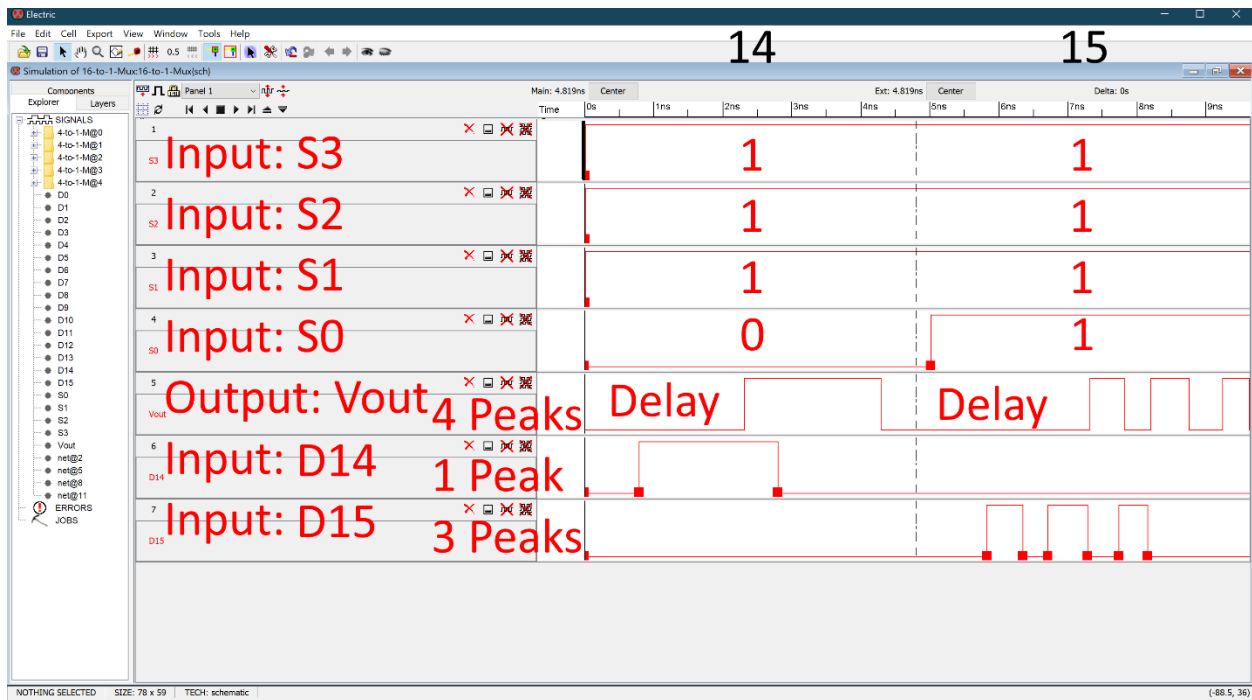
Electric
File Edit Cell Export View Window Tools Help
0.5
14
15
Simulation of 16-to-1-Mux:16-to-1-Mux{sch}
Components
Explorer Layers
SIGNALS
4-to-1-M@0
4-to-1-M@1
4-to-1-M@2
4-to-1-M@3
4-to-1-M@4
D0
D1
D2
D3
D4
D5
D6
D7
D8
D9
D10
D11
D12
D13
D14
D15
S0
S1
S2
S3
Vout
net@2
net@5
net@8
net@11
ERRORS
JOBS
Panel 1
Main: 4.819ns Center
Ext: 4.819ns Center
Delta: 0s
Time 0s 1ns 2ns 3ns 4ns 5ns 6ns 7ns 8ns 9ns
1
S3 Input: S3
1
1
2
S2 Input: S2
1
1
3
S1 Input: S1
1
1
4
S0 Input: S0
0
1
5
Vout Output: Vout
4 Peaks
Delay
Delay
6
D14 Input: D14
1 Peak
7
D15 Input: D15
3 Peaks
NOTHING SELECTED SIZE: 78 x 59 TECH: schematic
(-88.5, 36)